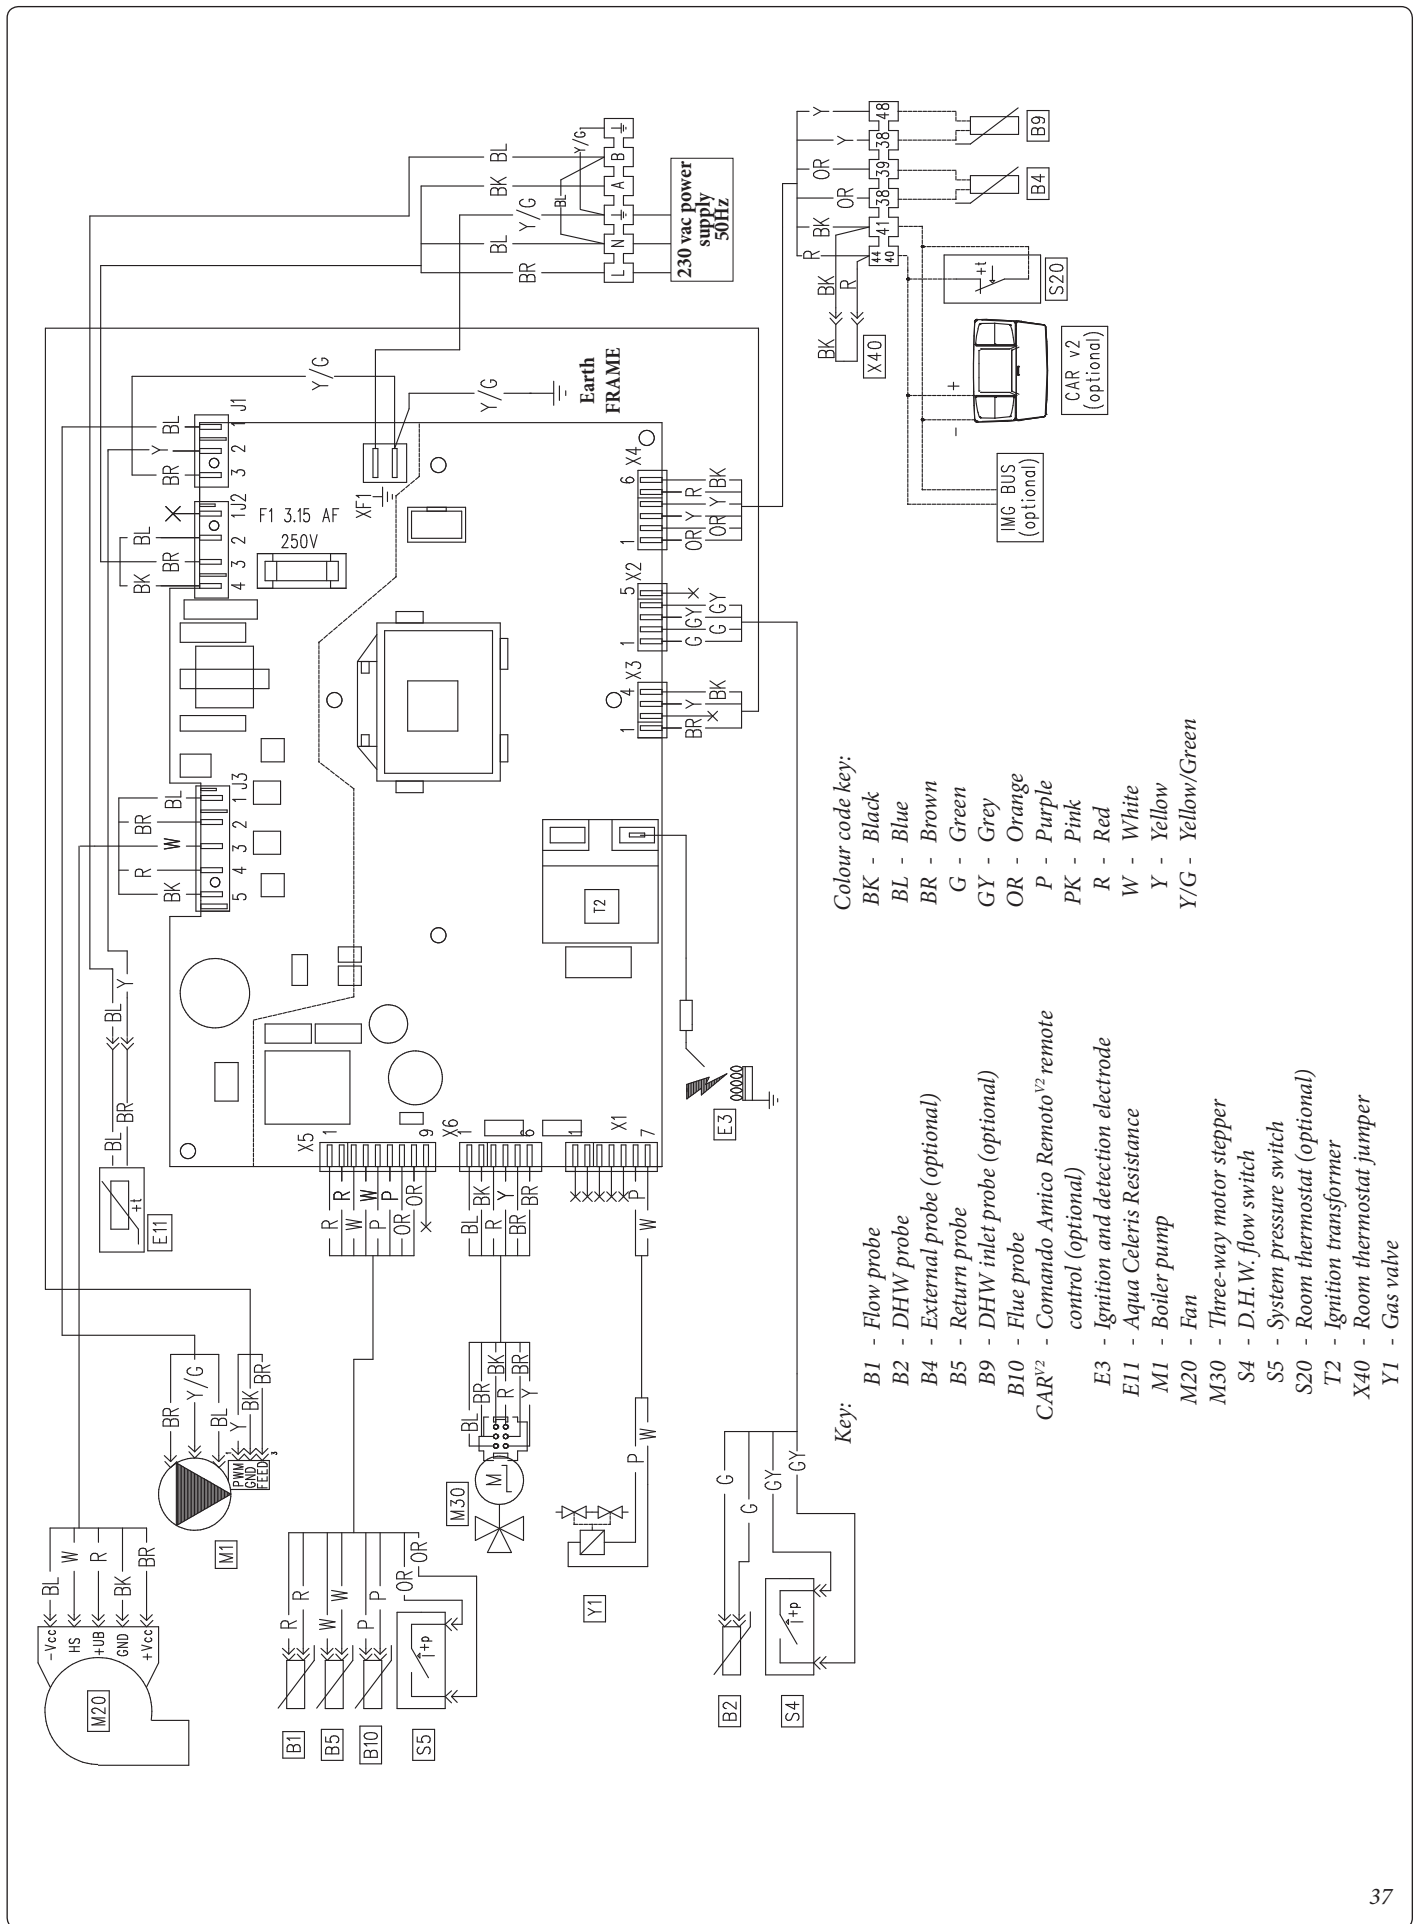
230 vac power supply 50Hz

L N ⏚ A B ⏚

BR BL Y/G BK BL Y/G BL

Earth FRAME

Y/G Y/G

J1 BL 1 Y 2 BR 3

J2 BL 2 BR 3 BK 4 1

F1 3.15 AF 250V

XF1

X4 6 1 OR Y R OR Y BK

X2 5 1 G GY GY G GY

X3 4 1 BR Y BK

J3 BL 1 BR 2 W 3 R 4 BK 5

T2

X5 1 9 R W P OR R W P OR

X6 1 6 BL BK R Y BR BR

X1 1 7 P W

E3

E11 BL BR BL Y

M20 -Vcc HS +UB GND +Vcc BL W R BK BR

M1 PWM GND FEED BR Y/G BL Y BK BR

M30 M BL BR R BK Y BR

Y1 P W

B1 R
B5 W
B10 P
S5 OR

B2 G G
S4 GY GY

48 38 39 38 41 44 40
Y Y OR OR BK R

B9
B4
S20

BK R BK R

X40

CAR v2 (optional)

IMG BUS (optional)

Key:
B1 - Flow probe
B2 - DHW probe
B4 - External probe (optional)
B5 - Return probe
B9 - DHW inlet probe (optional)
B10 - Flue probe
CAR$^{V2}$ - Comando Amico Remoto$^{V2}$ remote control (optional)
E3 - Ignition and detection electrode
E11 - Aqua Celeris Resistance
M1 - Boiler pump
M20 - Fan
M30 - Three-way motor stepper
S4 - D.H.W. flow switch
S5 - System pressure switch
S20 - Room thermostat (optional)
T2 - Ignition transformer
X40 - Room thermostat jumper
Y1 - Gas valve

Colour code key:
BK - Black
BL - Blue
BR - Brown
G - Green
GY - Grey
OR - Orange
P - Purple
PK - Pink
R - Red
W - White
Y - Yellow
Y/G - Yellow/Green

37